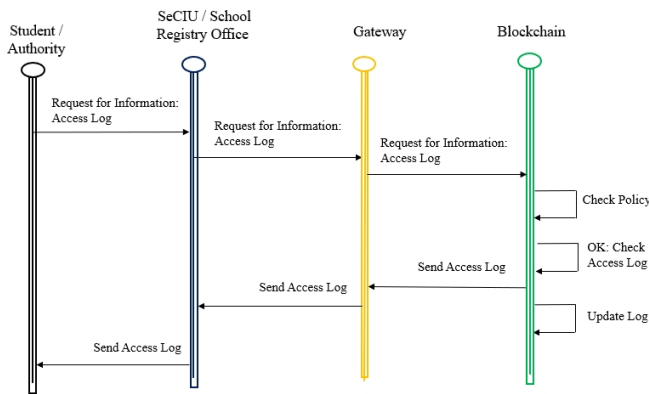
Student / Authority

SeCIU / School Registry Office

Gateway

Blockchain

Request for Information: Access Log

Request for Information: Access Log

Request for Information: Access Log

Check Policy

OK: Check Access Log

Send Access Log

Send Access Log

Update Log

Send Access Log